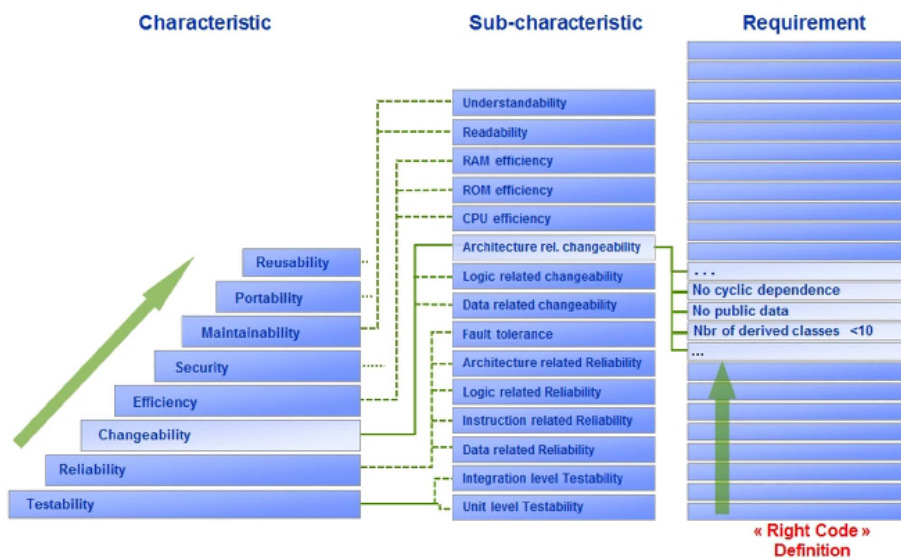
Characteristic

Sub-characteristic

Requirement

Reusability
Portability
Maintainability
Security
Efficiency
Changeability
Reliability
Testability

Understandability
Readability
RAM efficiency
ROM efficiency
CPU efficiency
Architecture rel. changeability
Logic related changeability
Data related changeability
Fault tolerance
Architecture related Reliability
Logic related Reliability
Instruction related Reliability
Data related Reliability
Integration level Testability
Unit level Testability

...
No cyclic dependence
No public data
Nbr of derived classes <10
...

« Right Code » Definition